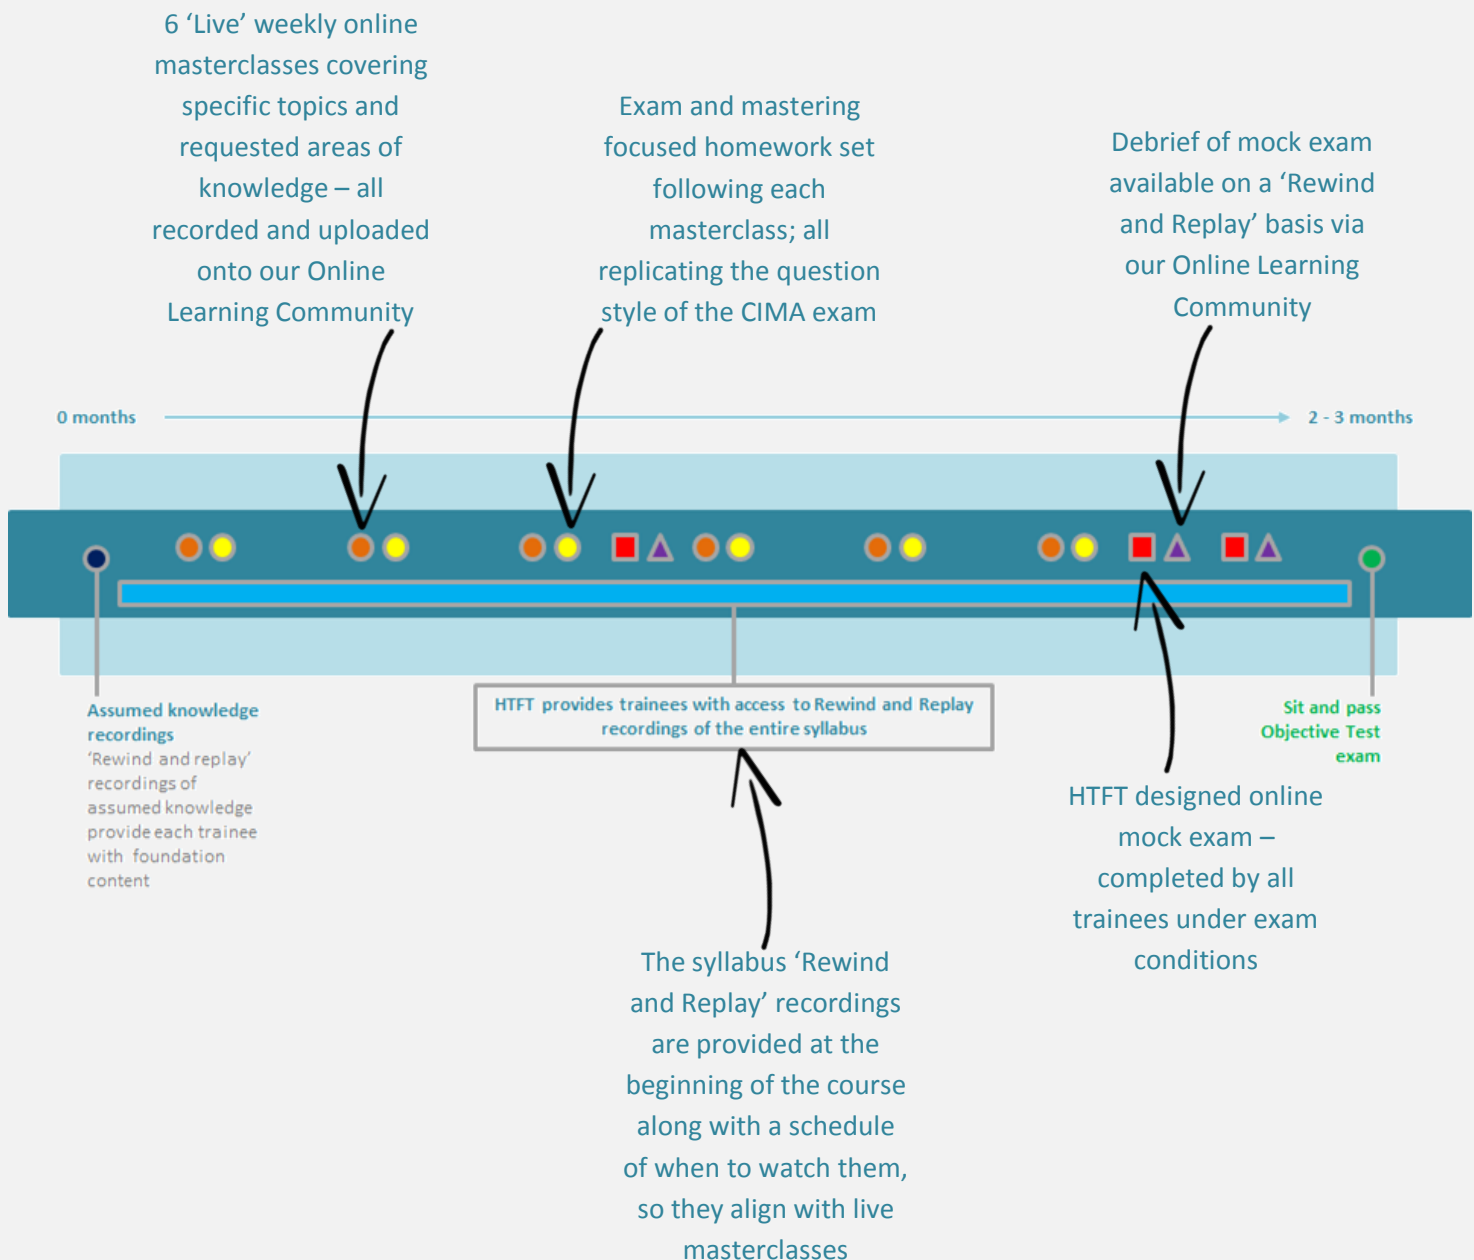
6 ‘Live’ weekly online masterclasses covering specific topics and requested areas of knowledge – all recorded and uploaded onto our Online Learning Community

Exam and mastering focused homework set following each masterclass; all replicating the question style of the CIMA exam

Debrief of mock exam available on a ‘Rewind and Replay’ basis via our Online Learning Community

0 months

2 - 3 months

Assumed knowledge recordings
‘Rewind and replay’ recordings of assumed knowledge provide each trainee with foundation content

HTFT provides trainees with access to Rewind and Replay recordings of the entire syllabus

Sit and pass Objective Test exam

HTFT designed online mock exam – completed by all trainees under exam conditions

The syllabus ‘Rewind and Replay’ recordings are provided at the beginning of the course along with a schedule of when to watch them, so they align with live masterclasses